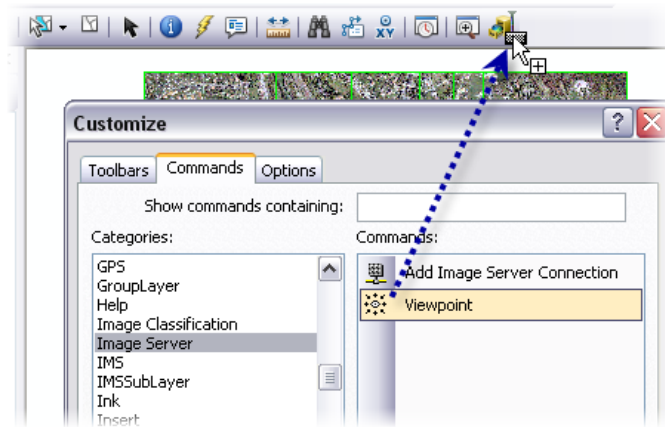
Customize

Toolbars | Commands | Options

Show commands containing:

Categories:
GPS
GroupLayer
Help
Image Classification
Image Server
IMS
IMSSubLayer
Ink
Insert

Commands:
Add Image Server Connection
Viewpoint